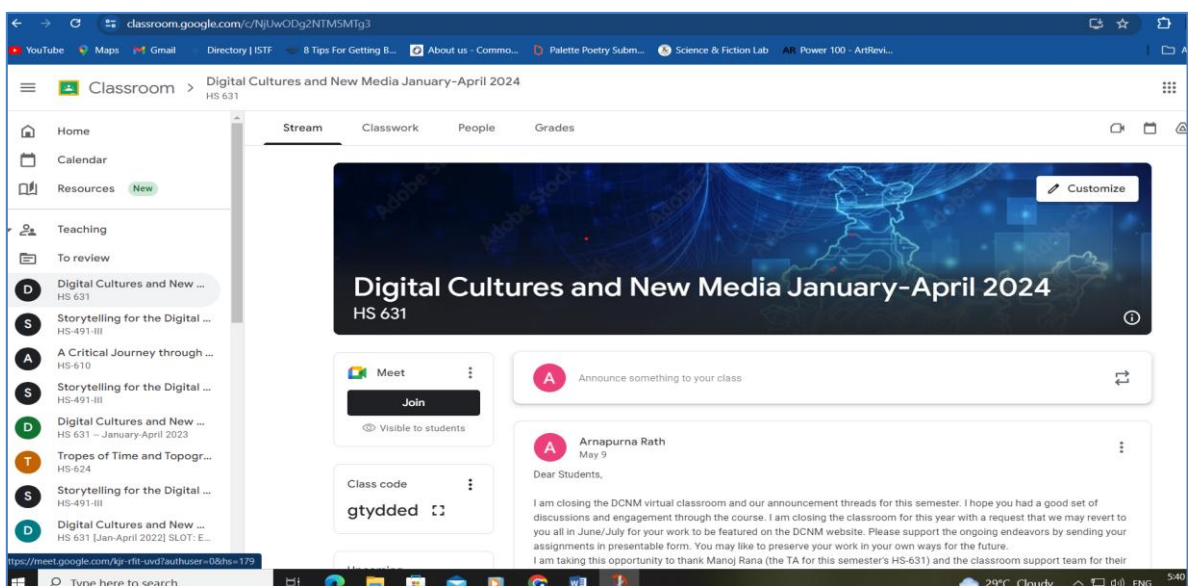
classroom.google.com/c/NjUwODg2NTM5MTg3

YouTube Maps Gmail Directory | ISTF 8 Tips For Getting B... About us - Commo... Palette Poetry Subm... Science & Fiction Lab Power 100 - ArtRevi...

Classroom > Digital Cultures and New Media January-April 2024
HS 631

Home
Calendar
Resources New
Teaching
To review
D Digital Cultures and New ... HS 631
S Storytelling for the Digital ... HS-491-III
A A Critical Journey through ... HS-610
S Storytelling for the Digital ... HS-491-III
D Digital Cultures and New ... HS 631 – January-April 2023
T Tropes of Time and Topogr... HS-624
S Storytelling for the Digital ... HS-491-III
D Digital Cultures and New ... HS 631 [Jan-April 2022] SLOT: E...

Stream Classwork People Grades

Customize

Digital Cultures and New Media January-April 2024
HS 631

Meet
Join
Visible to students

Class code
gtydded

Announce something to your class

Arnapurna Rath
May 9

Dear Students,

I am closing the DCNM virtual classroom and our announcement threads for this semester. I hope you had a good set of discussions and engagement through the course. I am closing the classroom for this year with a request that we may revert to you all in June/July for your work to be featured on the DCNM website. Please support the ongoing endeavors by sending your assignments in presentable form. You may like to preserve your work in your own ways for the future.
I am taking this opportunity to thank Manoj Rana (the TA for this semester's HS-631) and the classroom support team for their

ttps://meet.google.com/kjr-rfit-uvd?authuser=0&hs=179

Type here to search
29°C Cloudy ENG 5:40